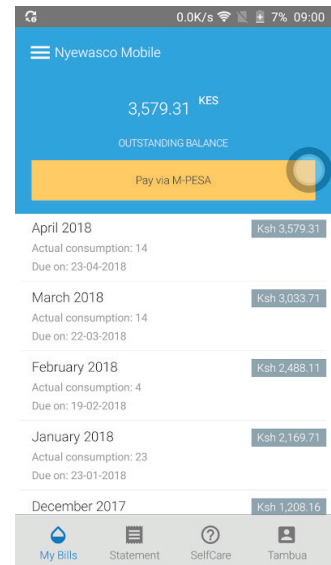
0.0K/s 7% 09:00

Nyewasco Mobile

3,579.31 KES

OUTSTANDING BALANCE

Pay via M-PESA

April 2018
Actual consumption: 14
Due on: 23-04-2018
Ksh 3,579.31

March 2018
Actual consumption: 14
Due on: 22-03-2018
Ksh 3,033.71

February 2018
Actual consumption: 4
Due on: 19-02-2018
Ksh 2,488.11

January 2018
Actual consumption: 23
Due on: 23-01-2018
Ksh 2,169.71

December 2017
Ksh 1,208.16

My Bills
Statement
SelfCare
Tambua